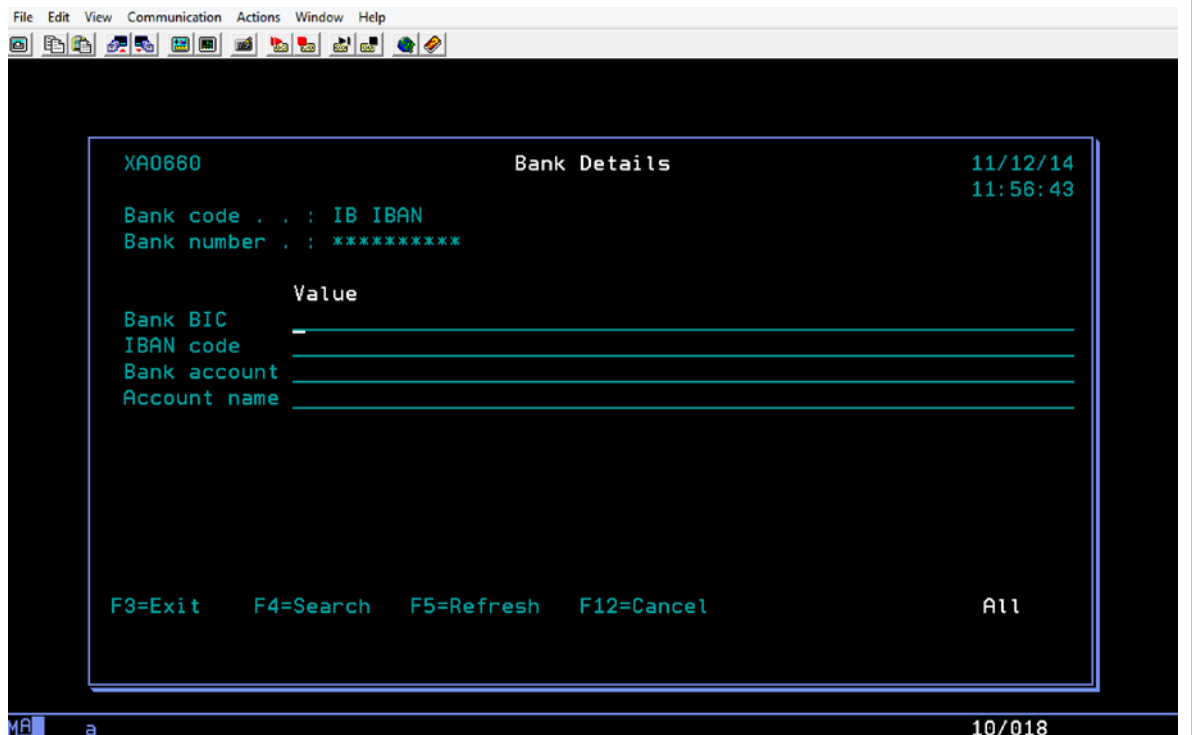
File Edit View Communication Actions Window Help

XA0660 Bank Details 11/12/14
11:56:43

Bank code . . : IB IBAN
Bank number . : **********

Value
Bank BIC
IBAN code
Bank account
Account name

F3=Exit F4=Search F5=Refresh F12=Cancel All

MA a 10/018